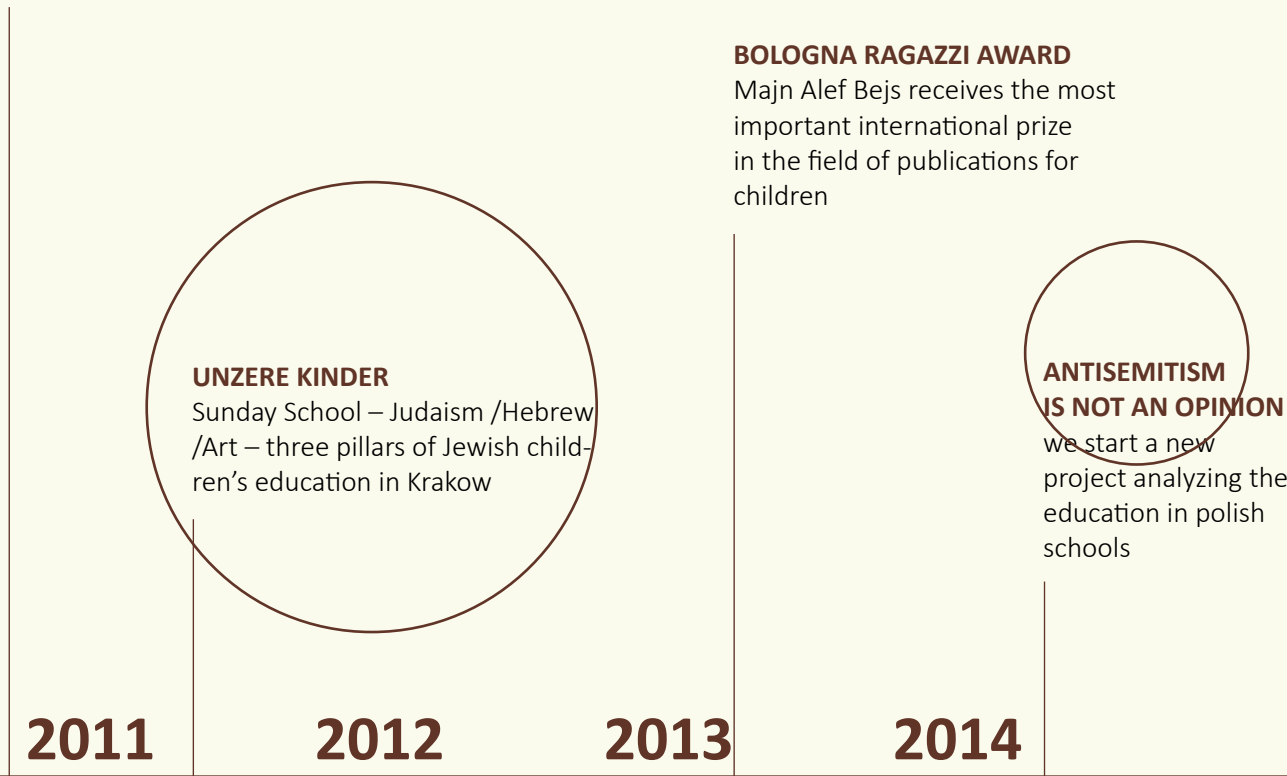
BOLOGNA RAGAZZI AWARD
Majn Alef Bejs receives the most important international prize in the field of publications for children

UNZERE KINDER
Sunday School – Judaism /Hebrew /Art – three pillars of Jewish children's education in Krakow

ANTISEMITISM IS NOT AN OPINION
we start a new project analyzing the education in polish schools

2011

2012

2013

2014